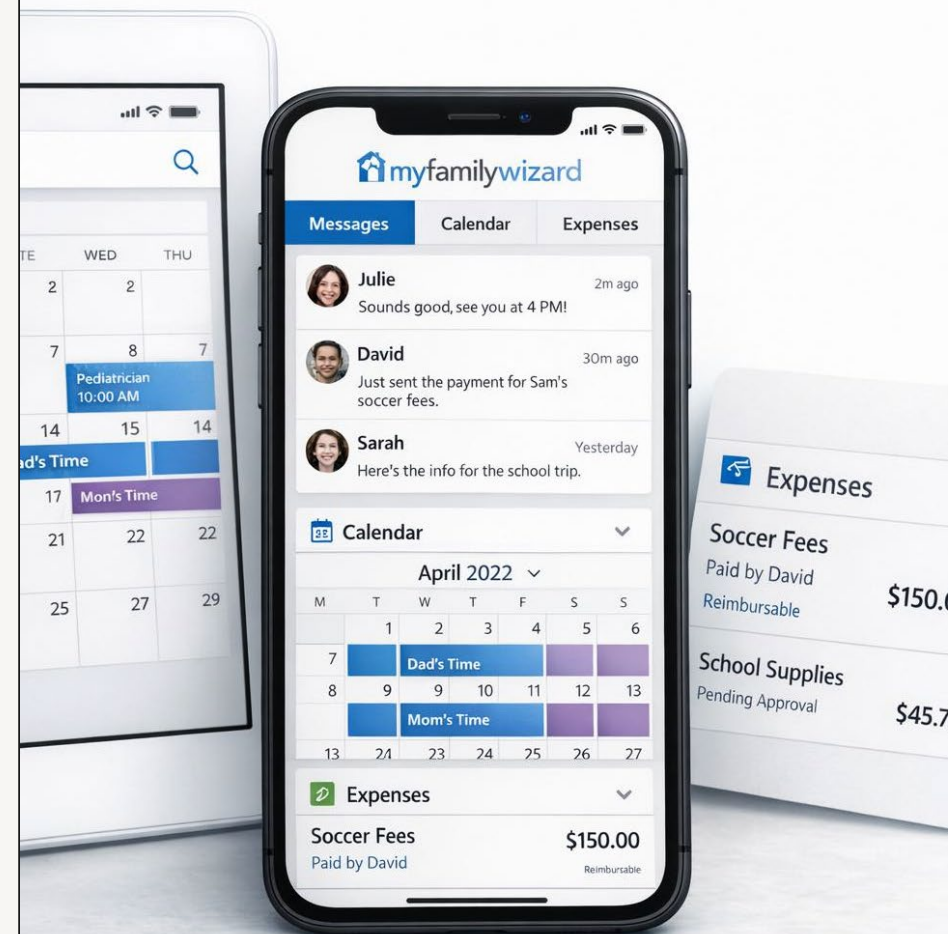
TE WED THU
2 2
7 8 7
Pediatrician 10:00 AM
14 15 14
d's Time
17 Mon's Time
21 22 22
25 27 29

myfamilywizard

Messages Calendar Expenses

Julie 2m ago
Sounds good, see you at 4 PM!

David 30m ago
Just sent the payment for Sam's soccer fees.

Sarah Yesterday
Here's the info for the school trip.

Calendar

April 2022

| M | T | W | T | F | S | S |
|---|---|---|---|---|---|---|
| | 1 | 2 | 3 | 4 | 5 | 6 |
| 7 | | Dad's Time | | | | |
| 8 | 9 | 9 | 10 | 11 | 12 | 13 |
| | | Mom's Time | | | | |
| 13 | 24 | 23 | 24 | 25 | 26 | 27 |

Expenses

Soccer Fees $150.00
Paid by David Reimbursable

Expenses

Soccer Fees
Paid by David
Reimbursable $150.0

School Supplies
Pending Approval $45.7